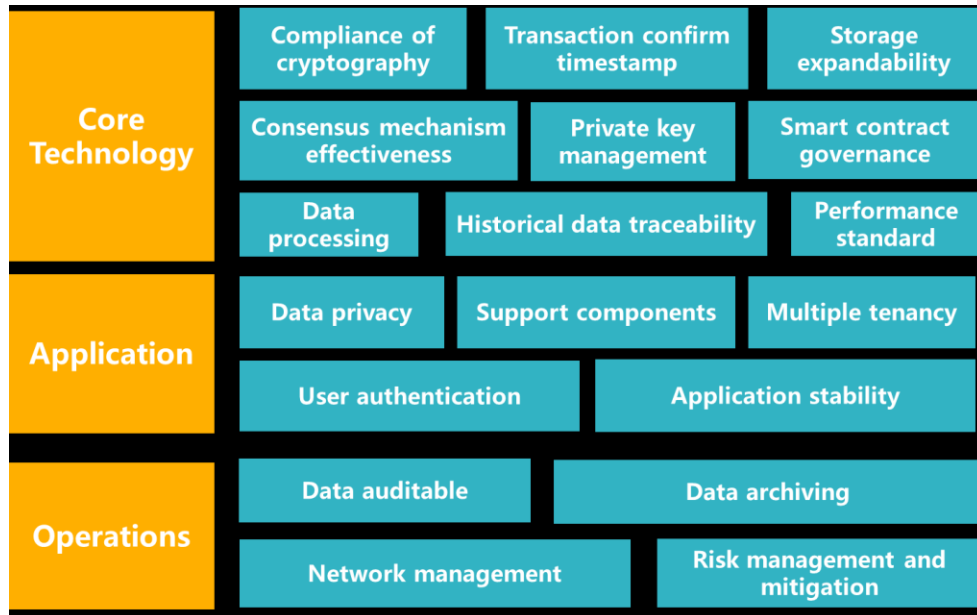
Core Technology

Compliance of cryptography

Transaction confirm timestamp

Storage expandability

Consensus mechanism effectiveness

Private key management

Smart contract governance

Data processing

Historical data traceability

Performance standard

Application

Data privacy

Support components

Multiple tenancy

User authentication

Application stability

Operations

Data auditable

Data archiving

Network management

Risk management and mitigation